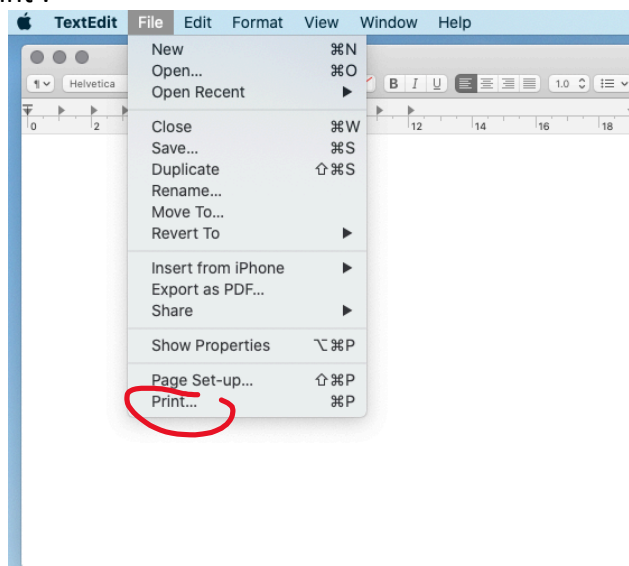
TextEdit File Edit Format View Window Help

¶ Helvetica

B I U 1.0

0 2 12 14 16 18

New ⌘N
Open... ⌘O
Open Recent ▶

Close ⌘W
Save... ⌘S
Duplicate ⇧⌘S
Rename...
Move To...
Revert To ▶

Insert from iPhone ▶
Export as PDF...
Share ▶

Show Properties ⌥⌘P

Page Set-up... ⇧⌘P
Print... ⌘P